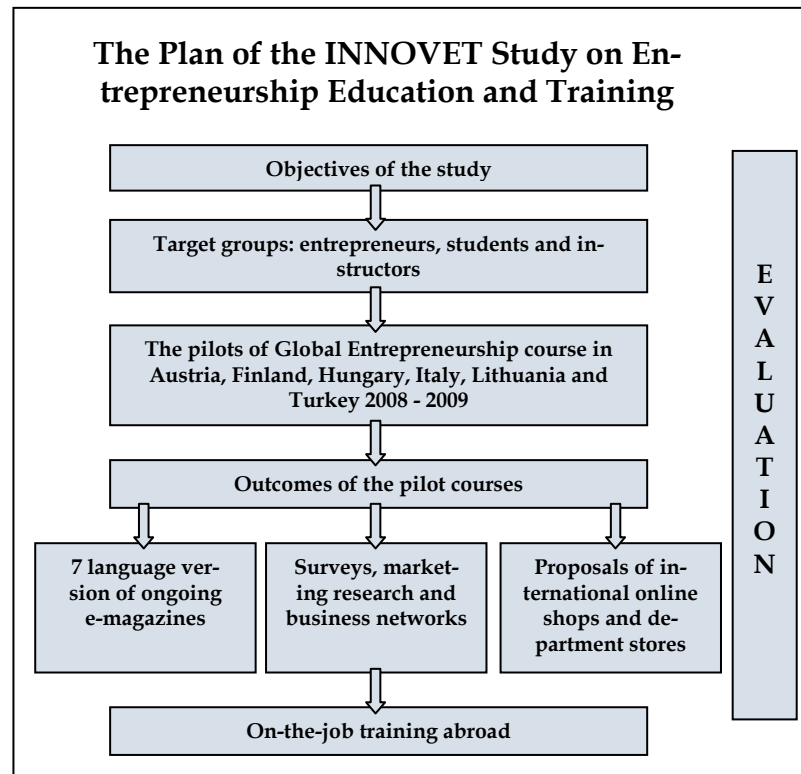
The Plan of the INNOVET Study on Entrepreneurship Education and Training

Objectives of the study

Target groups: entrepreneurs, students and instructors

The pilots of Global Entrepreneurship course in Austria, Finland, Hungary, Italy, Lithuania and Turkey 2008 - 2009

Outcomes of the pilot courses

7 language version of ongoing e-magazines

Surveys, marketing research and business networks

Proposals of international online shops and department stores

On-the-job training abroad

E V A L U A T I O N